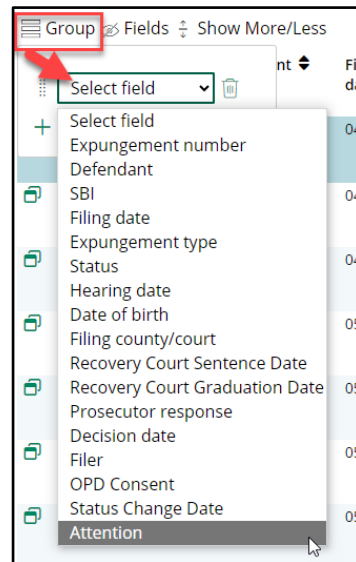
Group Fields Show More/Less

nt

Fi da

Select field

Select field
Expungement number
Defendant
SBI
Filing date
Expungement type
Status
Hearing date
Date of birth
Filing county/court
Recovery Court Sentence Date
Recovery Court Graduation Date
Prosecutor response
Decision date
Filer
OPD Consent
Status Change Date
Attention

04
04
04
05
05
05
05